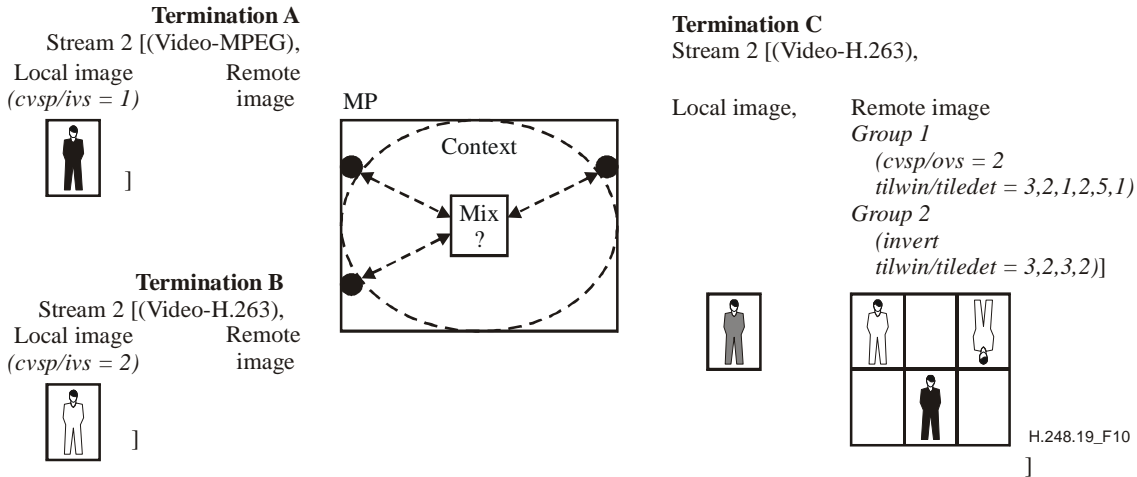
Termination A
Stream 2 [(Video-MPEG),
Local image
(cvsp/ivs = 1)
Remote image
]

Termination B
Stream 2 [(Video-H.263),
Local image
(cvsp/ivs = 2)
Remote image
]

MP
Context
Mix
?

Termination C
Stream 2 [(Video-H.263),

Local image,
Remote image
Group 1
(cvsp/ovs = 2
tilwin/tiledet = 3,2,1,2,5,1)
Group 2
(invert
tilwin/tiledet = 3,2,3,2)]

H.248.19_F10
]